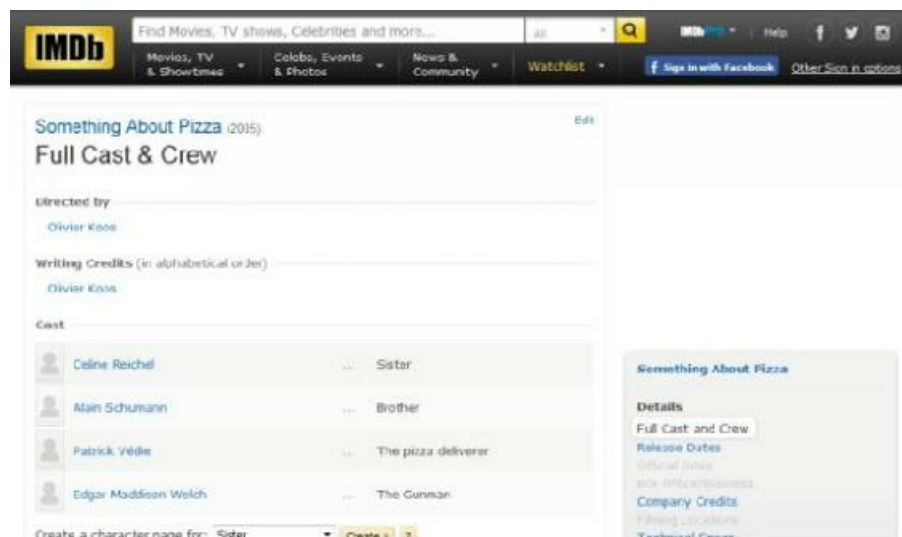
IMDb

Find Movies, TV shows, Celebrities and more... All

IMDbPro | Help

Movies, TV & Showtimes | Celebs, Events & Photos | News & Community | Watchlist

Sign in with Facebook | Other Sign in options

Something About Pizza (2015)
Full Cast & Crew

Edit

Directed by

Olivier Koos

Writing Credits (in alphabetical order)

Olivier Koos

Cast

| | | |
|---|---|---|
| Celine Reichel | ... | Sister |
| Alain Schumann | ... | Brother |
| Patrick Védie | ... | The pizza deliverer |
| Edgar Maddison Welch | ... | The Gunman |

Create a character page for: Sister Create » ?

Something About Pizza

Details

Full Cast and Crew
Release Dates
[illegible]
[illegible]
Company Credits
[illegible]
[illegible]